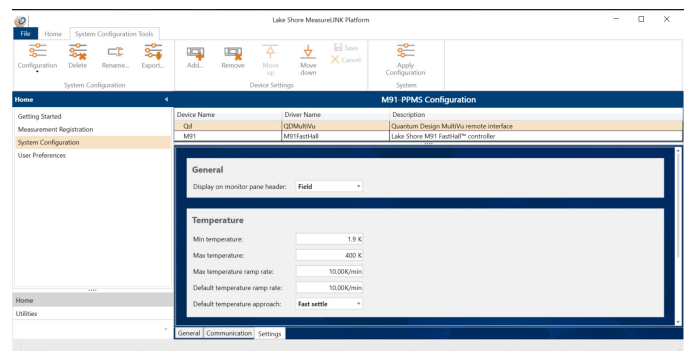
Lake Shore MeasureLINK Platform

File Home System Configuration Tools

Configuration Delete Rename... Export...
System Configuration

Add... Remove Move up Move down Save Cancel
Device Settings

Apply Configuration
System

Home

Getting Started
Measurement Registration
System Configuration
User Preferences

Home
Utilities

M91-PPMS Configuration

| Device Name | Driver Name | Description |
|---|---|---|
| Qd | QDMultiVu | Quantum Design MultiVu remote interface |
| M91 | M91FastHall | Lake Shore M91 FastHall™ controller |

General

Display on monitor pane header: Field

Temperature

Min temperature: 1.9 K
Max temperature: 400 K
Max temperature ramp rate: 10.00K/min
Default temperature ramp rate: 10.00K/min
Default temperature approach: Fast settle

General Communication Settings